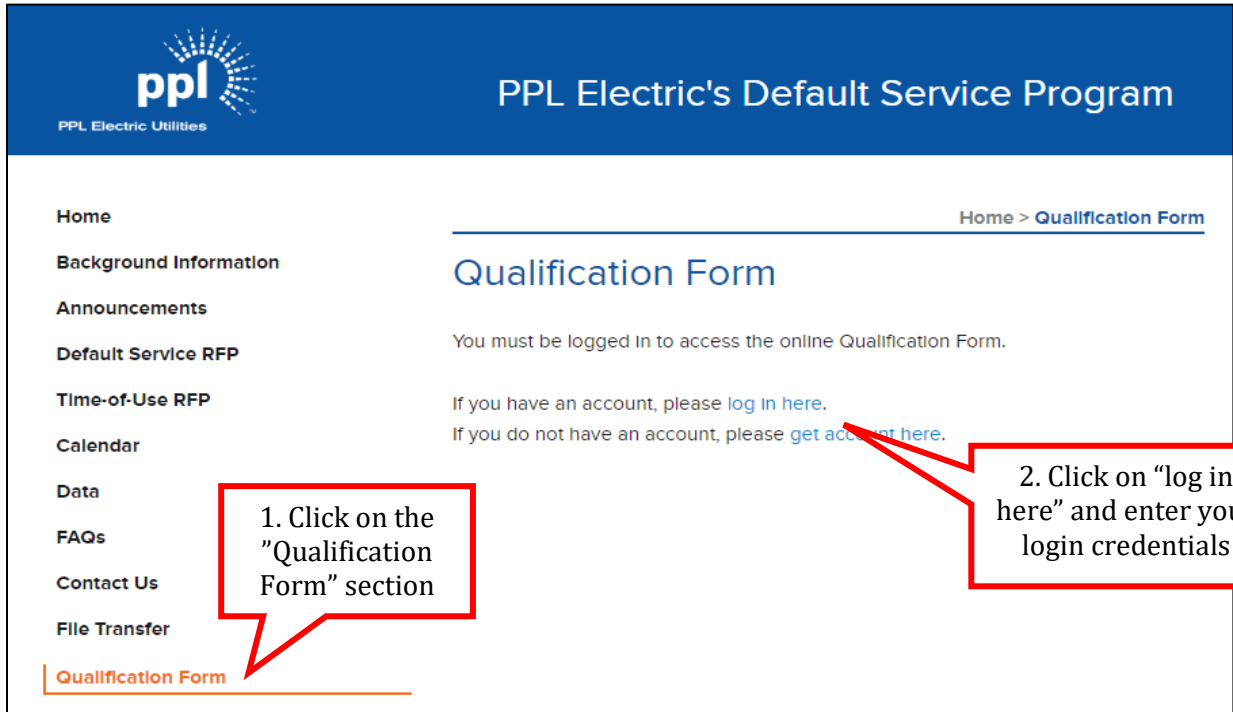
ppl
PPL Electric Utilities

PPL Electric's Default Service Program

Home
Background Information
Announcements
Default Service RFP
Time-of-Use RFP
Calendar
Data
FAQs
Contact Us
File Transfer
Qualification Form

Home > Qualification Form

Qualification Form

You must be logged in to access the online Qualification Form.

If you have an account, please log in here.
If you do not have an account, please get acc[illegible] here.

1. Click on the "Qualification Form" section

2. Click on "log in here" and enter you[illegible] login credentials